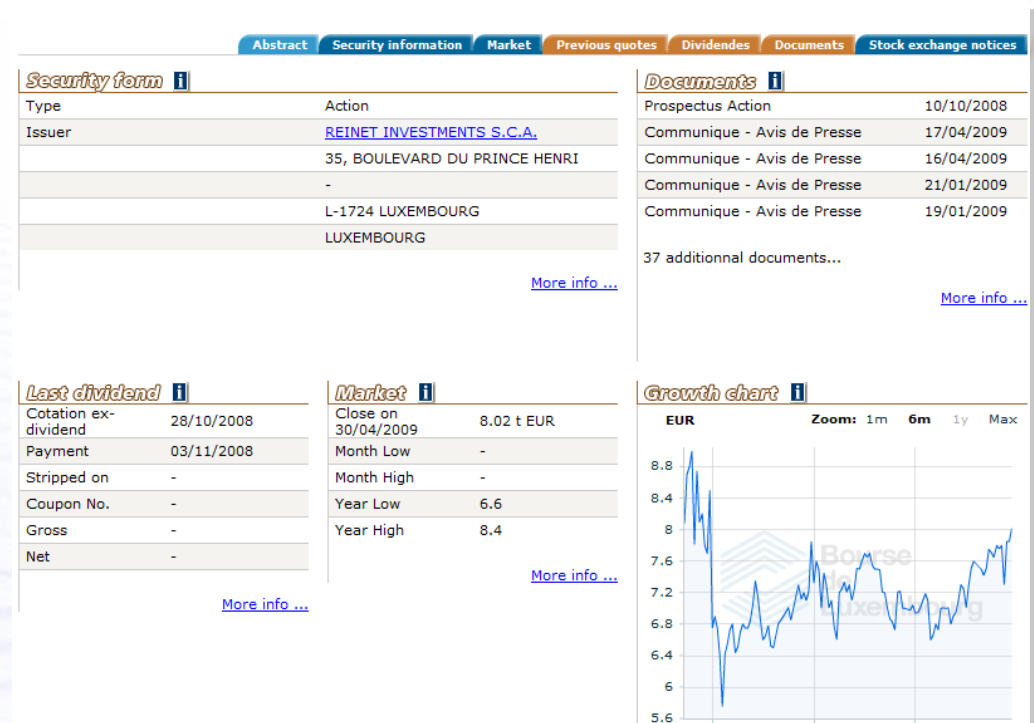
Abstract | Security information | Market | Previous quotes | Dividendes | Documents | Stock exchange notices

Security form

| Type | Action |
|---|---|
| Issuer | REINET INVESTMENTS S.C.A. |
| | 35, BOULEVARD DU PRINCE HENRI |
| | - |
| | L-1724 LUXEMBOURG |
| | LUXEMBOURG |

More info ...

Documents

| Prospectus Action | 10/10/2008 |
|---|---|
| Communique - Avis de Presse | 17/04/2009 |
| Communique - Avis de Presse | 16/04/2009 |
| Communique - Avis de Presse | 21/01/2009 |
| Communique - Avis de Presse | 19/01/2009 |

37 additionnal documents...

More info ...

Last dividend

| Cotation ex-dividend | 28/10/2008 |
|---|---|
| Payment | 03/11/2008 |
| Stripped on | - |
| Coupon No. | - |
| Gross | - |
| Net | - |

More info ...

Market

| Close on 30/04/2009 | 8.02 t EUR |
|---|---|
| Month Low | - |
| Month High | - |
| Year Low | 6.6 |
| Year High | 8.4 |

More info ...

Growth chart

EUR Zoom: 1m 6m 1y Max

8.8
8.4
8
7.6
7.2
6.8
6.4
6
5.6

Bourse de Luxembourg